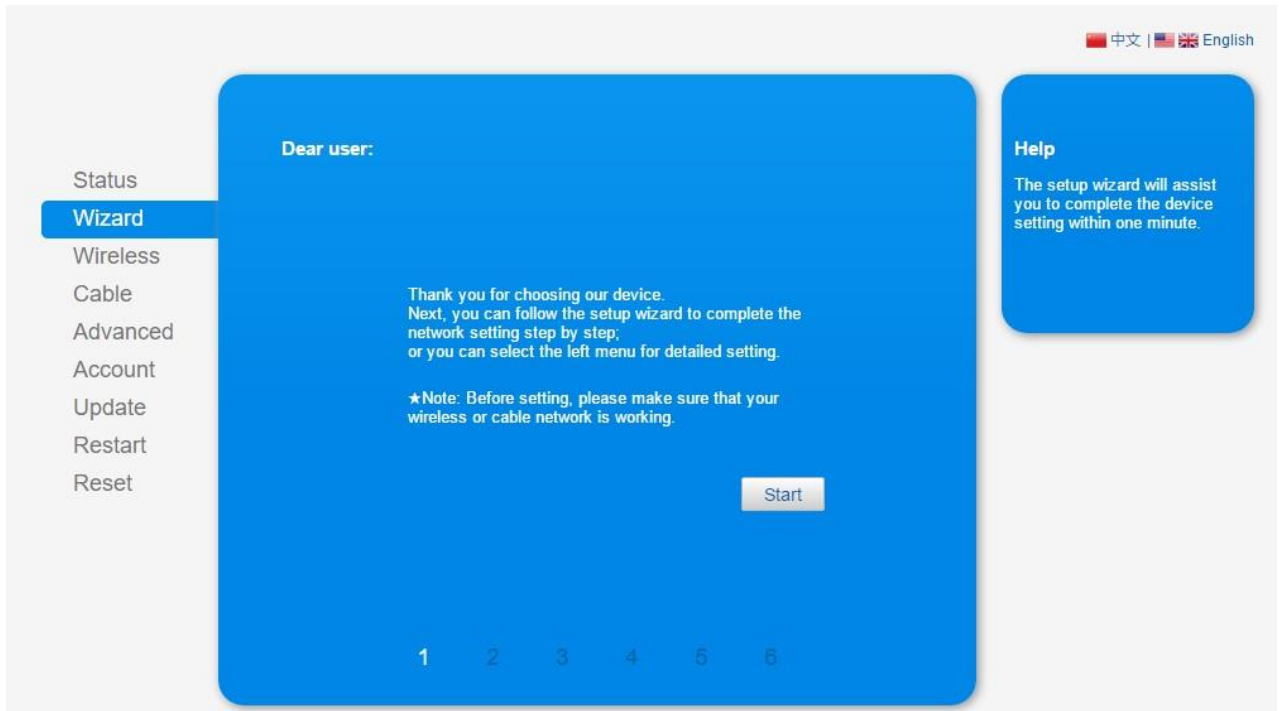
中文 | English

Status
Wizard
Wireless
Cable
Advanced
Account
Update
Restart
Reset

Dear user:

Thank you for choosing our device.
Next, you can follow the setup wizard to complete the network setting step by step;
or you can select the left menu for detailed setting.

★Note: Before setting, please make sure that your wireless or cable network is working.

Start

1 2 3 4 5 6

Help

The setup wizard will assist you to complete the device setting within one minute.